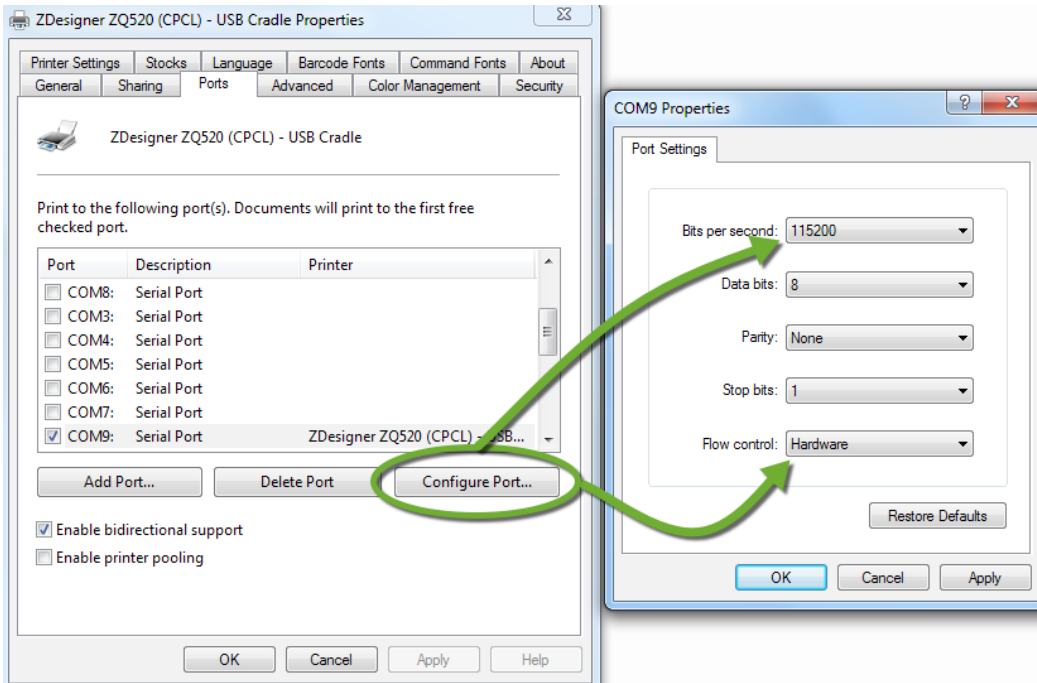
ZDesigner ZQ520 (CPCL) - USB Cradle Properties

Printer Settings | Stocks | Language | Barcode Fonts | Command Fonts | About
General | Sharing | Ports | Advanced | Color Management | Security

ZDesigner ZQ520 (CPCL) - USB Cradle

Print to the following port(s). Documents will print to the first free checked port.

| Port | Description | Printer |
|---|---|---|
| COM8: | Serial Port | |
| COM3: | Serial Port | |
| COM4: | Serial Port | |
| COM5: | Serial Port | |
| COM6: | Serial Port | |
| COM7: | Serial Port | |
| COM9: | Serial Port | ZDesigner ZQ520 (CPCL) - USB... |

Add Port... | Delete Port | Configure Port...

Enable bidirectional support
Enable printer pooling

OK | Cancel | Apply | Help

COM9 Properties

Port Settings

Bits per second: 115200
Data bits: 8
Parity: None
Stop bits: 1
Flow control: Hardware

Restore Defaults

OK | Cancel | Apply